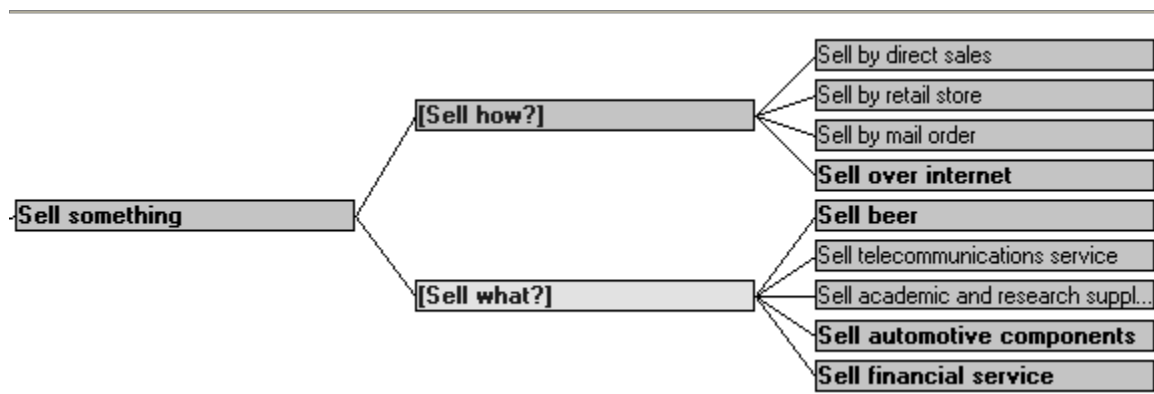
Sell something

[Sell how?]

Sell by direct sales

Sell by retail store

Sell by mail order

Sell over internet

[Sell what?]

Sell beer

Sell telecommunications service

Sell academic and research suppl...

Sell automotive components

Sell financial service